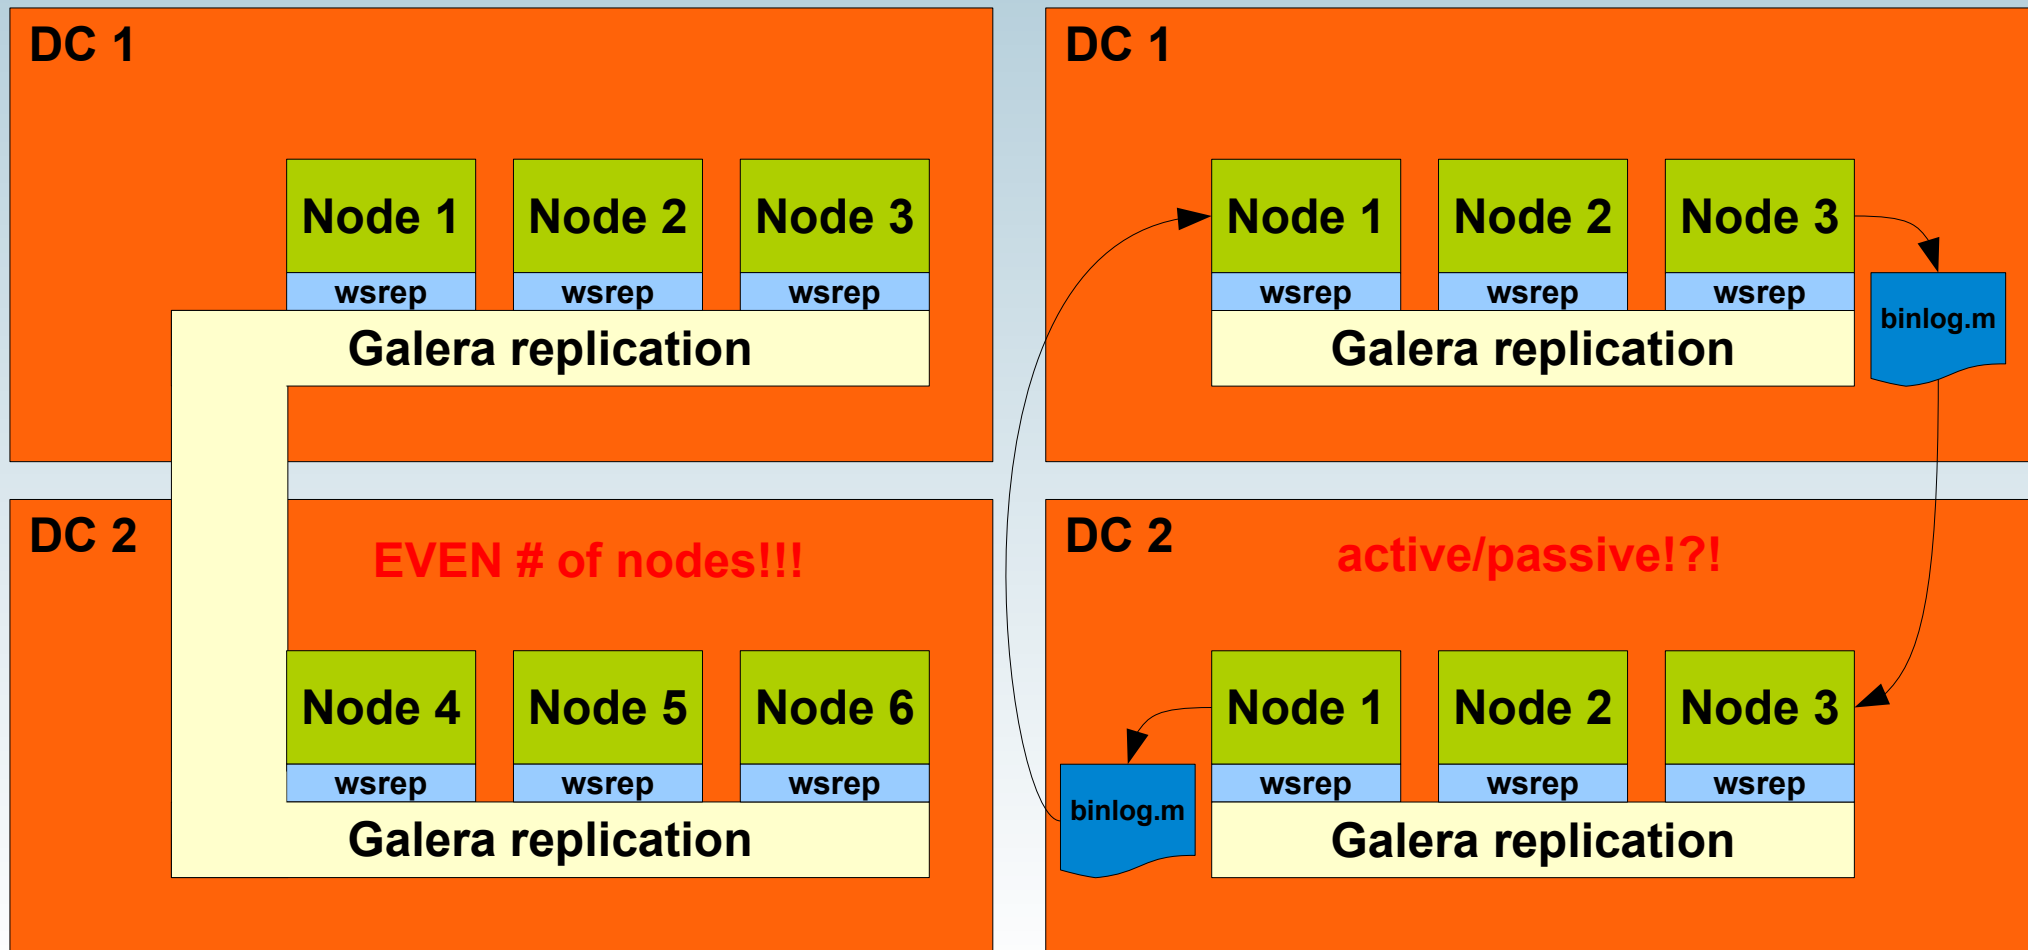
DC 1

Node 1
wsrep

Node 2
wsrep

Node 3
wsrep

Galera replication

DC 2

EVEN # of nodes!!!

Node 4
wsrep

Node 5
wsrep

Node 6
wsrep

Galera replication

DC 1

Node 1
wsrep

Node 2
wsrep

Node 3
wsrep

binlog.m

Galera replication

DC 2

active/passive!?!

binlog.m

Node 1
wsrep

Node 2
wsrep

Node 3
wsrep

Galera replication